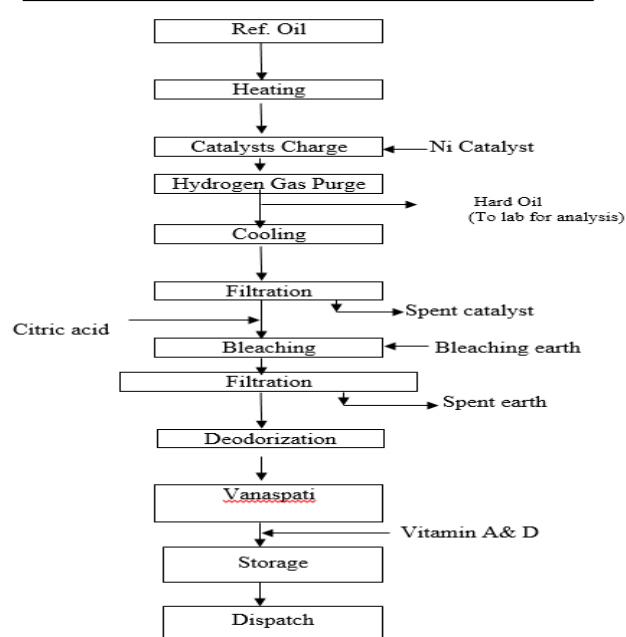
Ref. Oil

Heating

Catalysts Charge

Ni Catalyst

Hydrogen Gas Purge

Hard Oil
(To lab for analysis)

Cooling

Filtration

Spent catalyst

Citric acid

Bleaching

Bleaching earth

Filtration

Spent earth

Deodorization

Vanaspati

Vitamin A& D

Storage

Dispatch